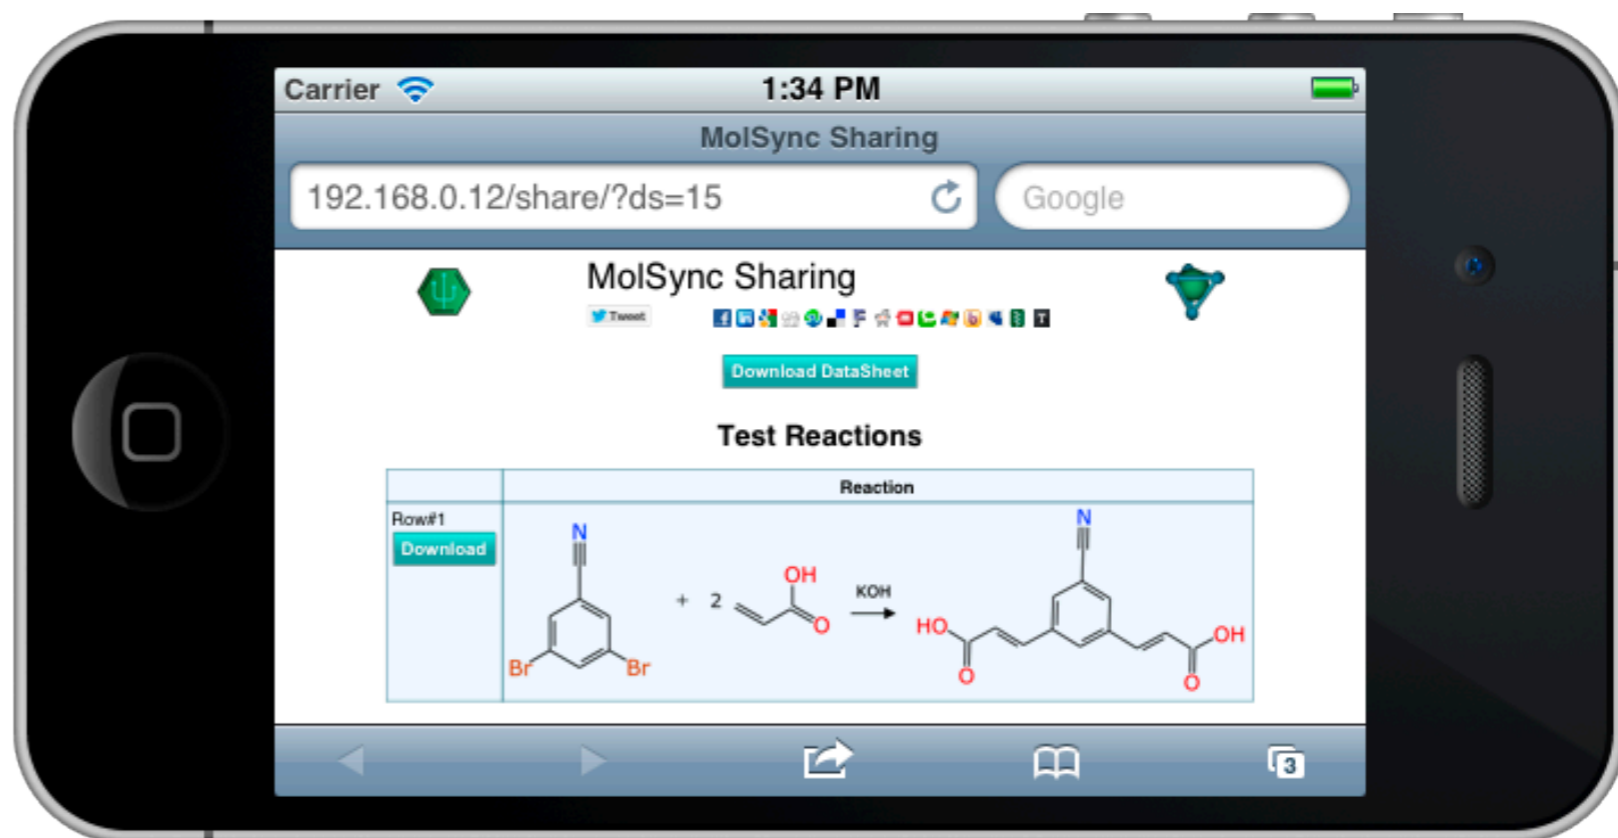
Carrier 1:34 PM

MolSync Sharing

192.168.0.12/share/?ds=15

Google

MolSync Sharing

Tweet

Download DataSheet

Test Reactions

|  | Reaction |
|---|---|
| Row#1 Download | N Br Br + 2 OH O KOH → N HO O OH O |

3